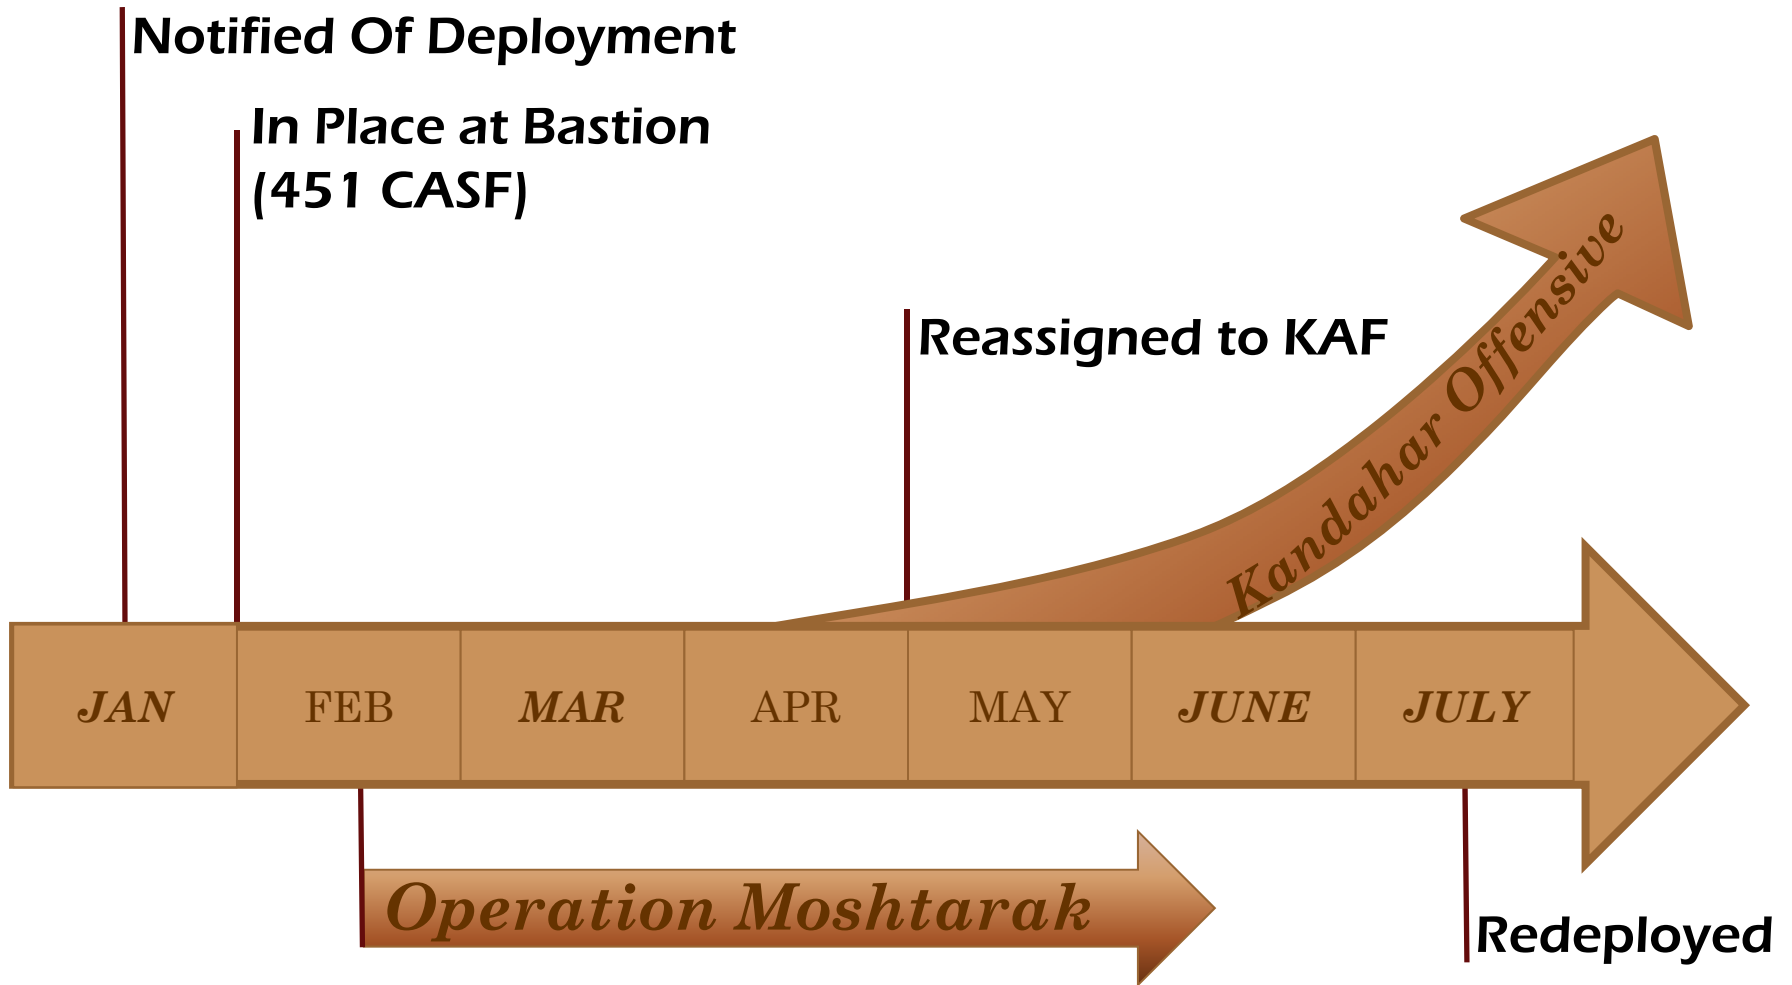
Notified Of Deployment

In Place at Bastion (451 CASF)

Reassigned to KAF

Kandahar Offensive

| JAN | FEB | MAR | APR | MAY | JUNE | JULY |
|---|---|---|---|---|---|---|

Operation Moshtarak

Redeployed